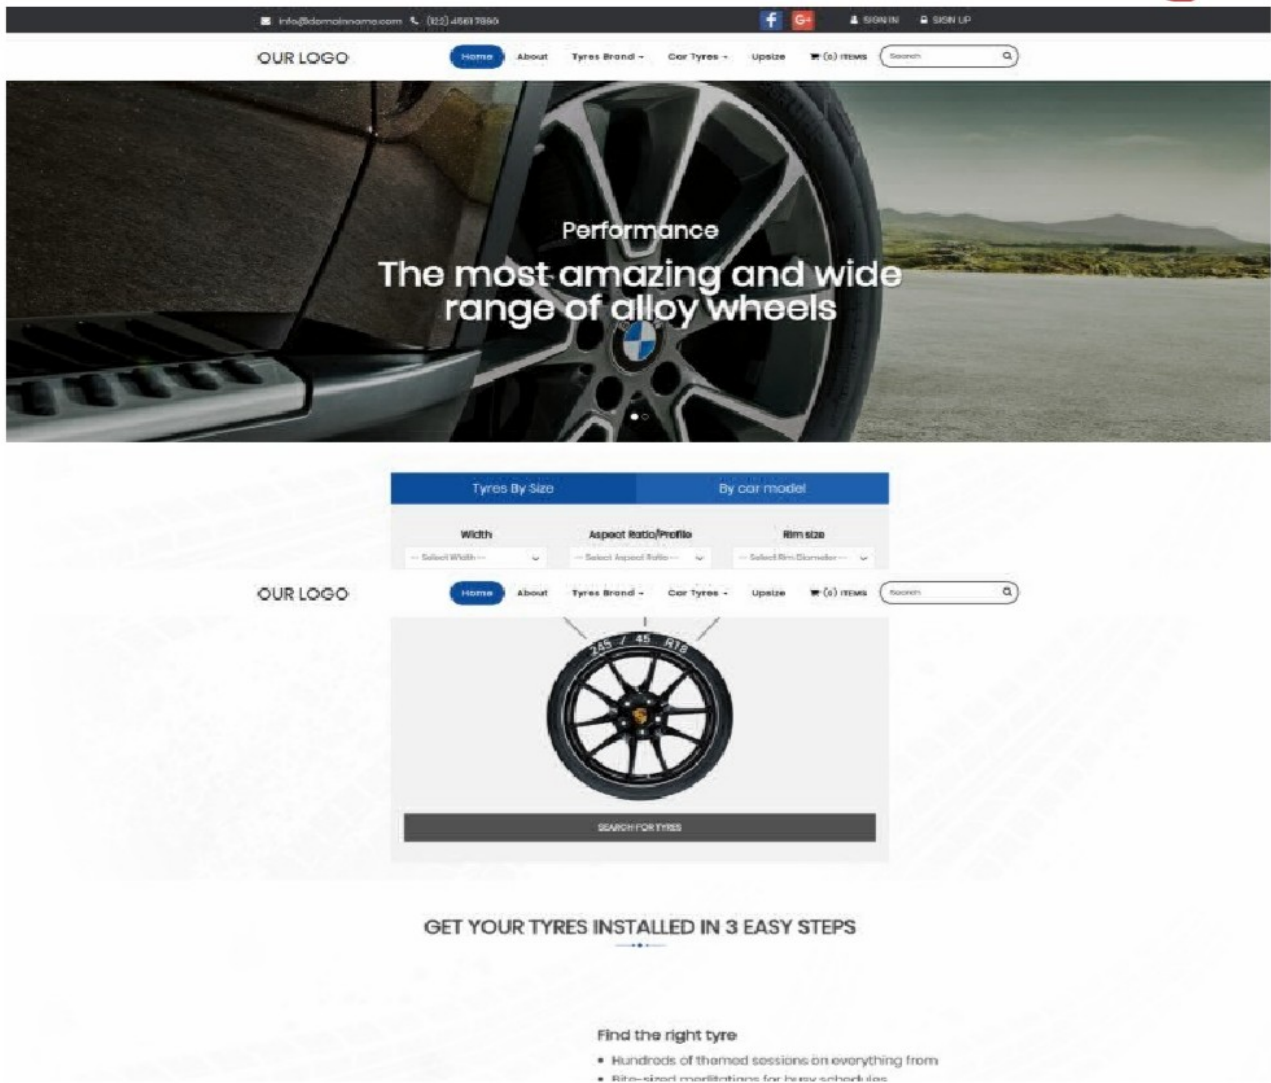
info@domainname.com (123) 4561 7890 f G+ SIGN IN SIGN UP

OUR LOGO

Home About Tyres Brand Car Tyres Upsize (0) ITEMS Search

Performance

The most amazing and wide range of alloy wheels

Tyres By Size | By car model

Width | Aspect Ratio/Profile | Rim size

-- Select Width -- | -- Select Aspect Ratio -- | -- Select Rim Diameter --

OUR LOGO

Home About Tyres Brand Car Tyres Upsize (0) ITEMS Search

245 / 45 R18

SEARCH FOR TYRES

GET YOUR TYRES INSTALLED IN 3 EASY STEPS

Find the right tyre

• Hundreds of themed sessions on everything from

• Bite-sized meditations for busy schedules